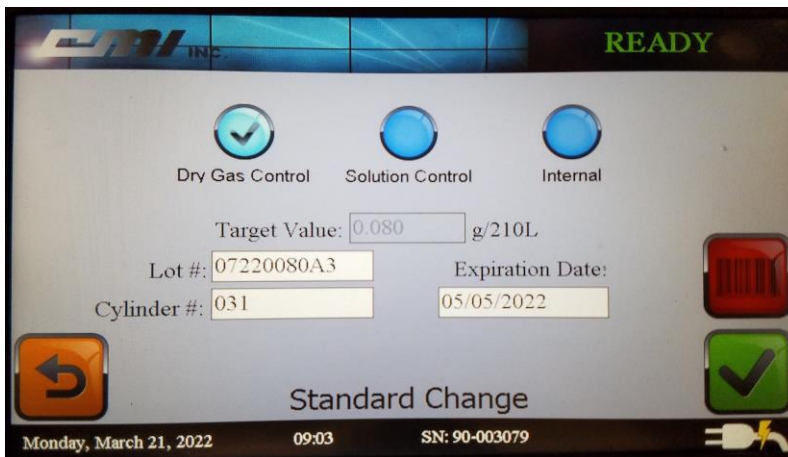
CMI INC.

READY

Dry Gas Control

Solution Control

Internal

Target Value: 0.080 g/210L

Lot #: 07220080A3

Expiration Date:

Cylinder #: 031

05/05/2022

Standard Change

Monday, March 21, 2022

09:03

SN: 90-003079